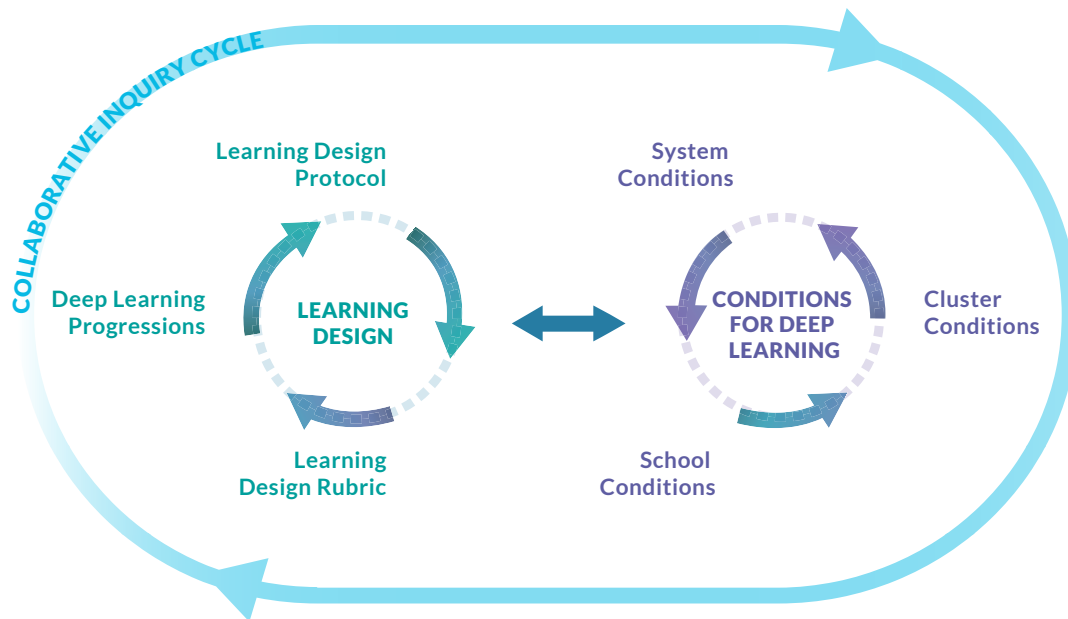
COLLABORATIVE INQUIRY CYCLE

Learning Design Protocol

Deep Learning Progressions

LEARNING DESIGN

Learning Design Rubric

System Conditions

CONDITIONS FOR DEEP LEARNING

Cluster Conditions

School Conditions